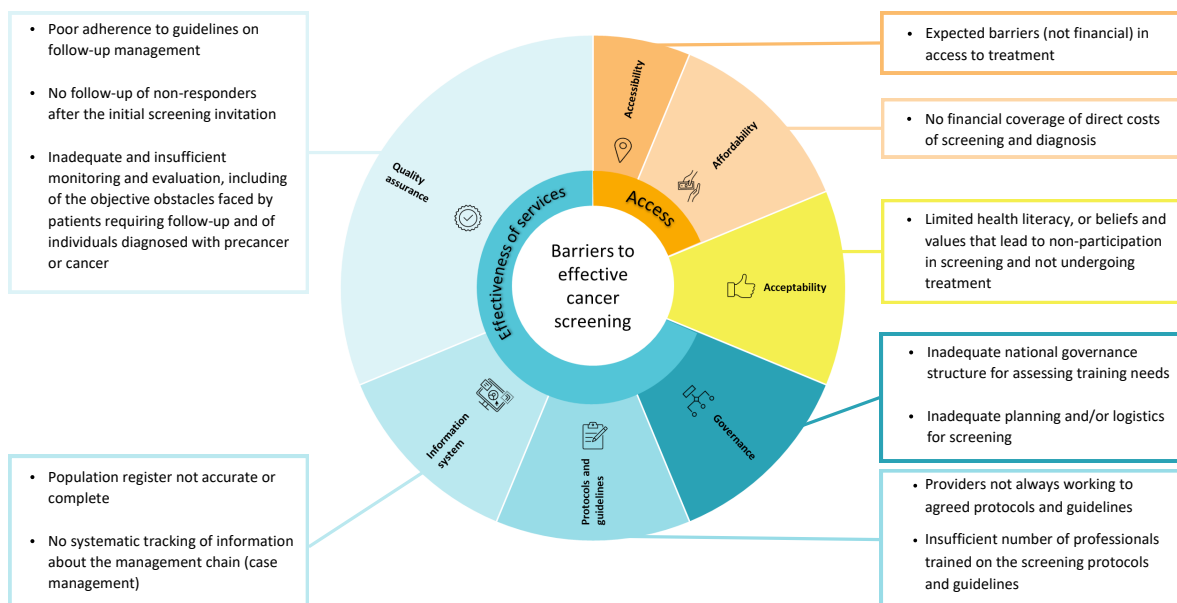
- Poor adherence to guidelines on follow-up management
- No follow-up of non-responders after the initial screening invitation
- Inadequate and insufficient monitoring and evaluation, including of the objective obstacles faced by patients requiring follow-up and of individuals diagnosed with precancer or cancer

- Expected barriers (not financial) in access to treatment

- No financial coverage of direct costs of screening and diagnosis

- Limited health literacy, or beliefs and values that lead to non-participation in screening and not undergoing treatment

- Inadequate national governance structure for assessing training needs
- Inadequate planning and/or logistics for screening

- Population register not accurate or complete
- No systematic tracking of information about the management chain (case management)

- Providers not always working to agreed protocols and guidelines
- Insufficient number of professionals trained on the screening protocols and guidelines

Barriers to effective cancer screening

Effectiveness of services

Access

Accessibility

Affordability

Acceptability

Governance

Protocols and guidelines

Information system

Quality assurance